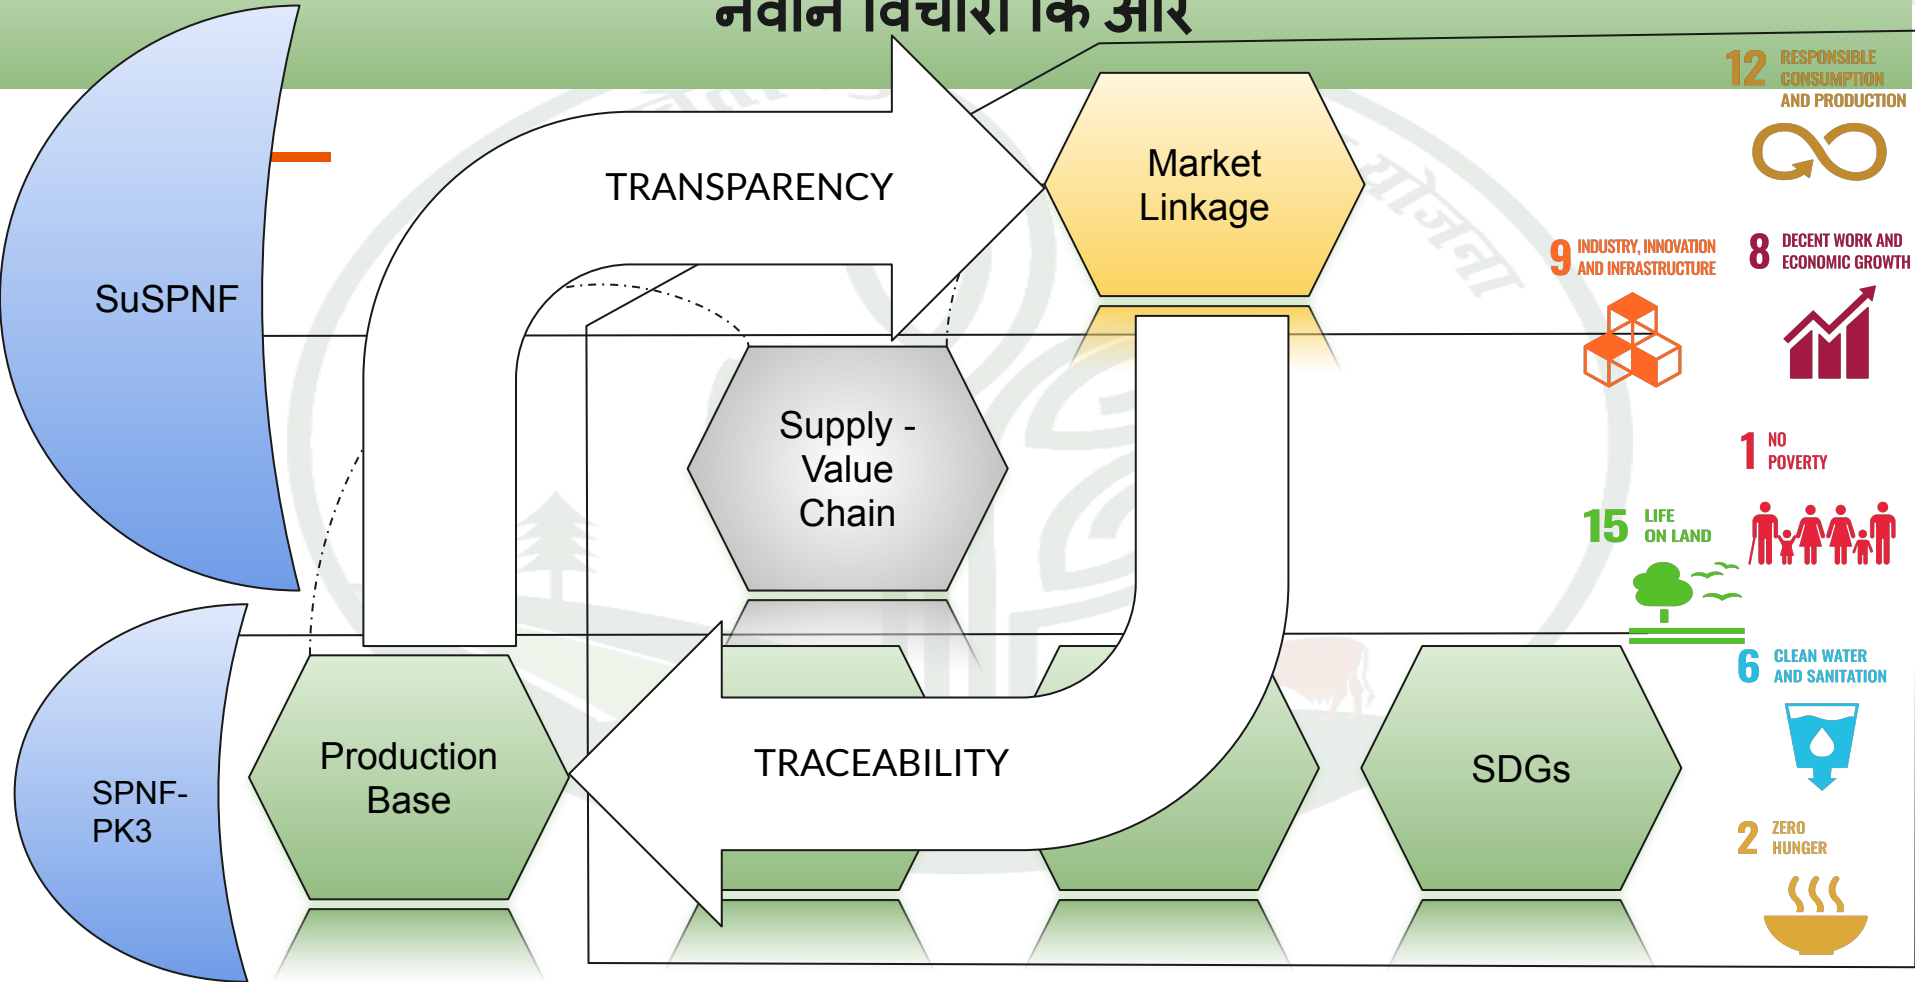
नवीन विचारों कि ओर

SuSPNF

SPNF-PK3

TRANSPARENCY

Market Linkage

Supply - Value Chain

Production Base

TRACEABILITY

SDGs

12 RESPONSIBLE CONSUMPTION AND PRODUCTION

9 INDUSTRY, INNOVATION AND INFRASTRUCTURE

8 DECENT WORK AND ECONOMIC GROWTH

1 NO POVERTY

15 LIFE ON LAND

6 CLEAN WATER AND SANITATION

2 ZERO HUNGER